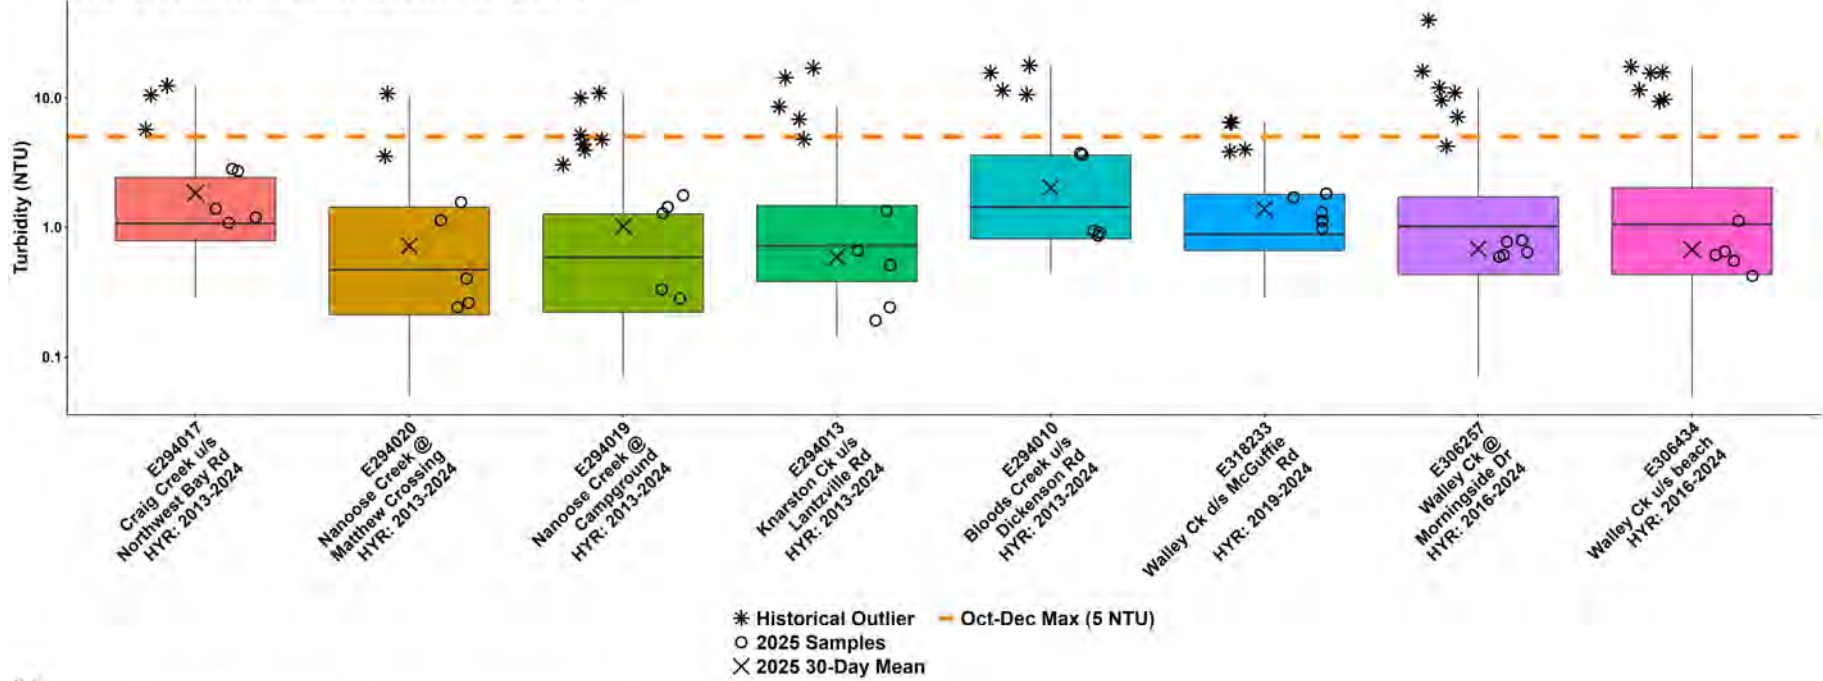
Turbidity (NTU)

10.0
1.0
0.1

E294017 Craig Creek u/s Northwest Bay Rd HYR: 2013-2024
E294020 Nanoose Creek @ Matthew Crossing HYR: 2013-2024
E294019 Nanoose Creek @ Campground HYR: 2013-2024
E294013 Knarston Ck u/s Lantzville Rd HYR: 2013-2024
E294010 Bloods Creek u/s Dickenson Rd HYR: 2013-2024
E318233 Walley Ck d/s McGuffie Rd HYR: 2019-2024
E306257 Walley Ck @ Morningside Dr HYR: 2016-2024
E306434 Walley Ck u/s beach HYR: 2016-2024

Historical Outlier
2025 Samples
2025 30-Day Mean
Oct-Dec Max (5 NTU)